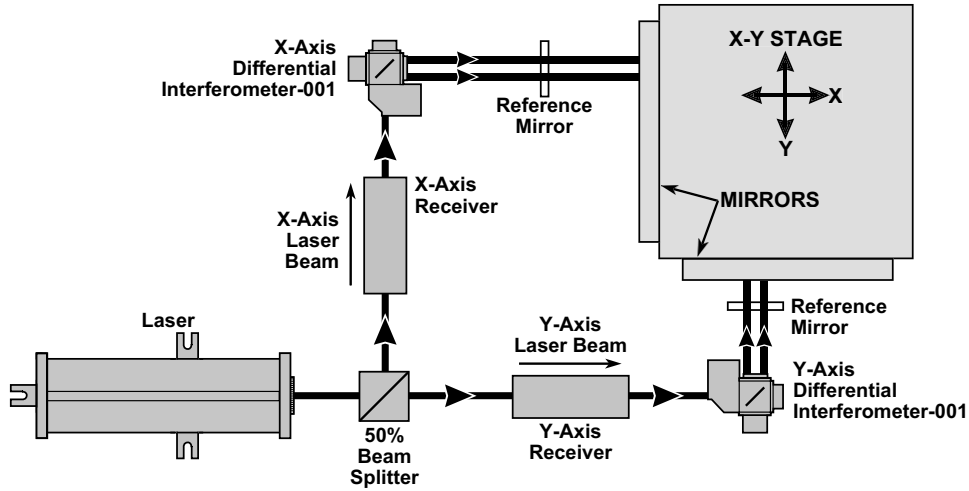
X-Axis Differential Interferometer-001

Reference Mirror

X-Y STAGE

X

Y

X-Axis Receiver

X-Axis Laser Beam

MIRRORS

Reference Mirror

Laser

Y-Axis Laser Beam

Y-Axis Differential Interferometer-001

50% Beam Splitter

Y-Axis Receiver